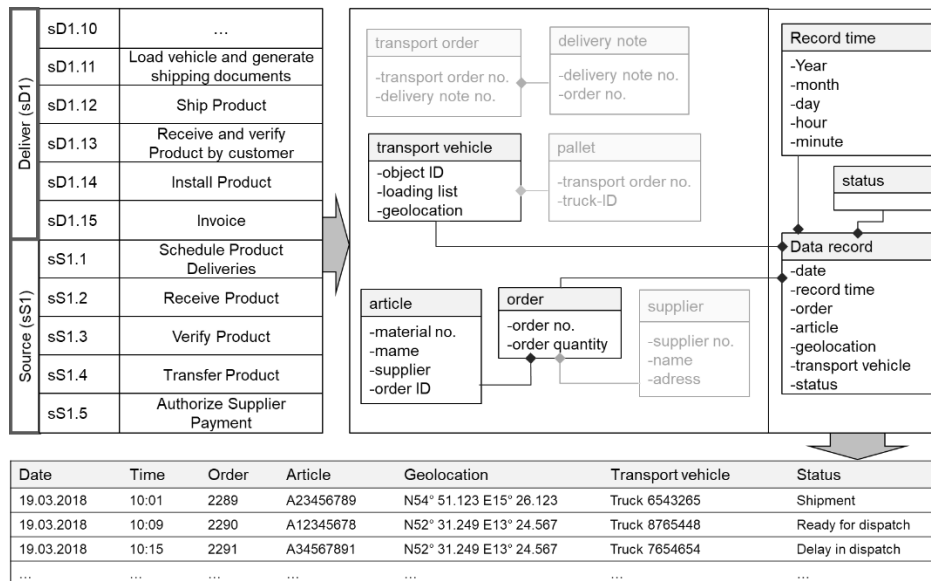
Deliver (sD1)

| | |
|---|---|
| sD1.10 | … |
| sD1.11 | Load vehicle and generate shipping documents |
| sD1.12 | Ship Product |
| sD1.13 | Receive and verify Product by customer |
| sD1.14 | Install Product |
| sD1.15 | Invoice |

Source (sS1)

| | |
|---|---|
| sS1.1 | Schedule Product Deliveries |
| sS1.2 | Receive Product |
| sS1.3 | Verify Product |
| sS1.4 | Transfer Product |
| sS1.5 | Authorize Supplier Payment |

transport order
-transport order no.
-delivery note no.

delivery note
-delivery note no.
-order no.

transport vehicle
-object ID
-loading list
-geolocation

pallet
-transport order no.
-truck-ID

article
-material no.
-mame
-supplier
-order ID

order
-order no.
-order quantity

supplier
-supplier no.
-name
-adress

Record time
-Year
-month
-day
-hour
-minute

status

Data record
-date
-record time
-order
-article
-geolocation
-transport vehicle
-status

| Date | Time | Order | Article | Geolocation | Transport vehicle | Status |
|---|---|---|---|---|---|---|
| 19.03.2018 | 10:01 | 2289 | A23456789 | N54° 51.123 E15° 26.123 | Truck 6543265 | Shipment |
| 19.03.2018 | 10:09 | 2290 | A12345678 | N52° 31.249 E13° 24.567 | Truck 8765448 | Ready for dispatch |
| 19.03.2018 | 10:15 | 2291 | A34567891 | N52° 31.249 E13° 24.567 | Truck 7654654 | Delay in dispatch |
| … | … | … | … | … | … | … |